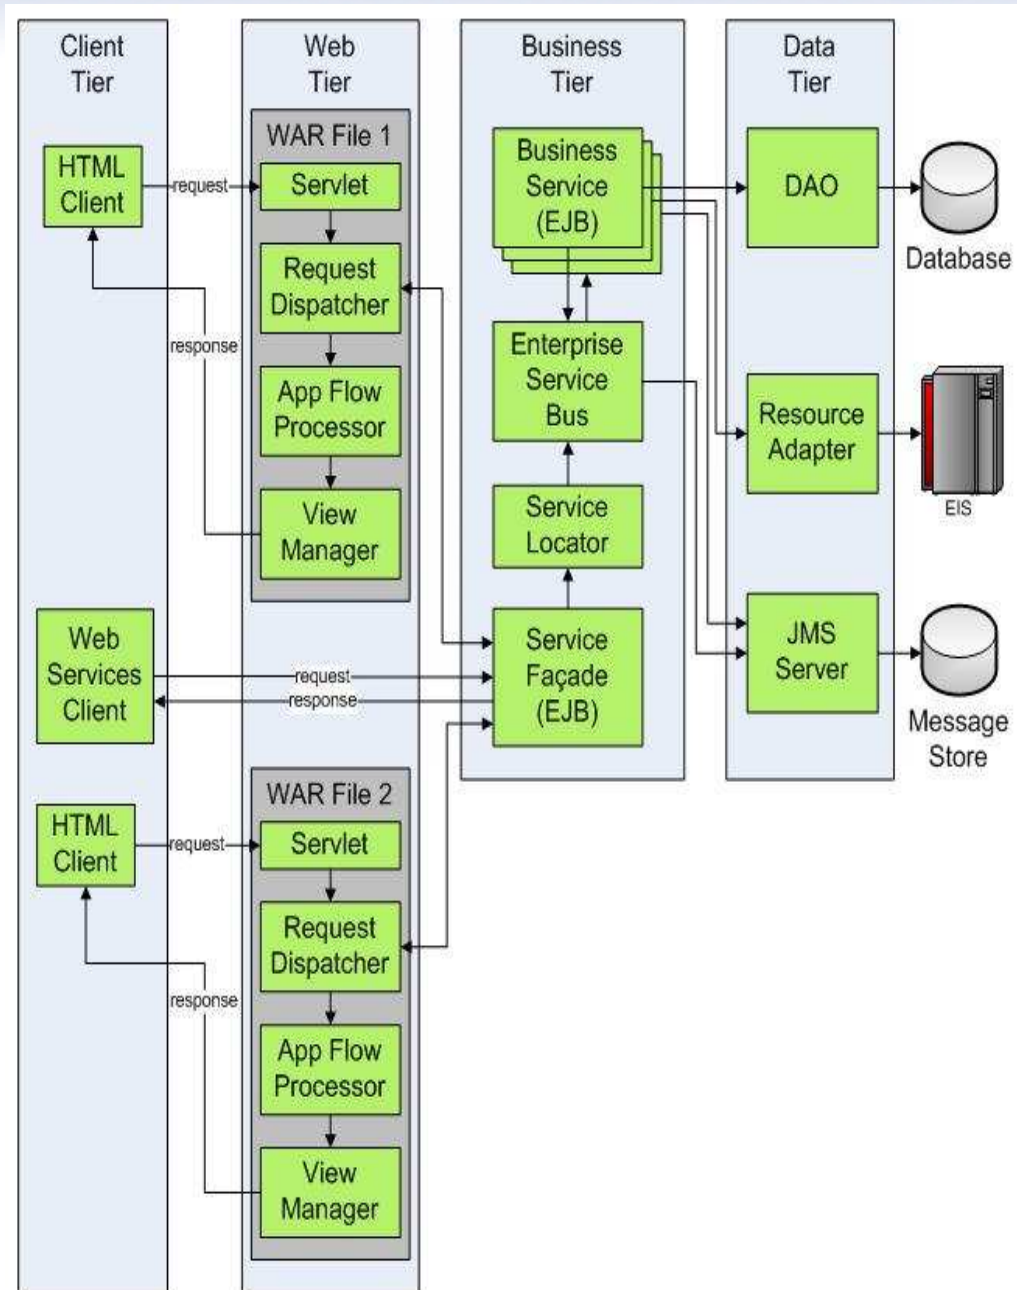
Client Tier

Web Tier

Business Tier

Data Tier

WAR File 1

HTML Client

request

Servlet

Request Dispatcher

response

App Flow Processor

View Manager

Business Service (EJB)

Enterprise Service Bus

Service Locator

Service Façade (EJB)

DAO

Database

Resource Adapter

EIS

JMS Server

Message Store

Web Services Client

request

response

WAR File 2

HTML Client

request

Servlet

Request Dispatcher

response

App Flow Processor

View Manager